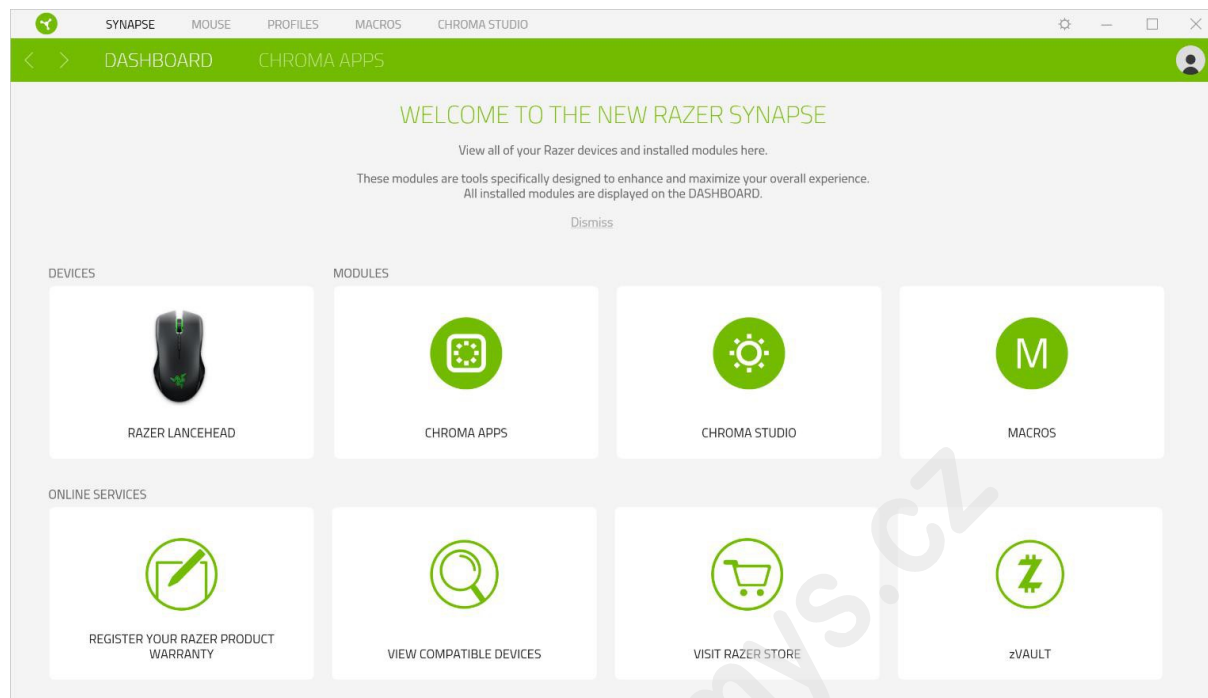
SYNAPSE MOUSE PROFILES MACROS CHROMA STUDIO

DASHBOARD CHROMA APPS

WELCOME TO THE NEW RAZER SYNAPSE

View all of your Razer devices and installed modules here.

These modules are tools specifically designed to enhance and maximize your overall experience. All installed modules are displayed on the DASHBOARD.

Dismiss

DEVICES

MODULES

RAZER LANCEHEAD

CHROMA APPS

CHROMA STUDIO

M

MACROS

ONLINE SERVICES

REGISTER YOUR RAZER PRODUCT WARRANTY

VIEW COMPATIBLE DEVICES

VISIT RAZER STORE

zVAULT

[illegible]ys.cz